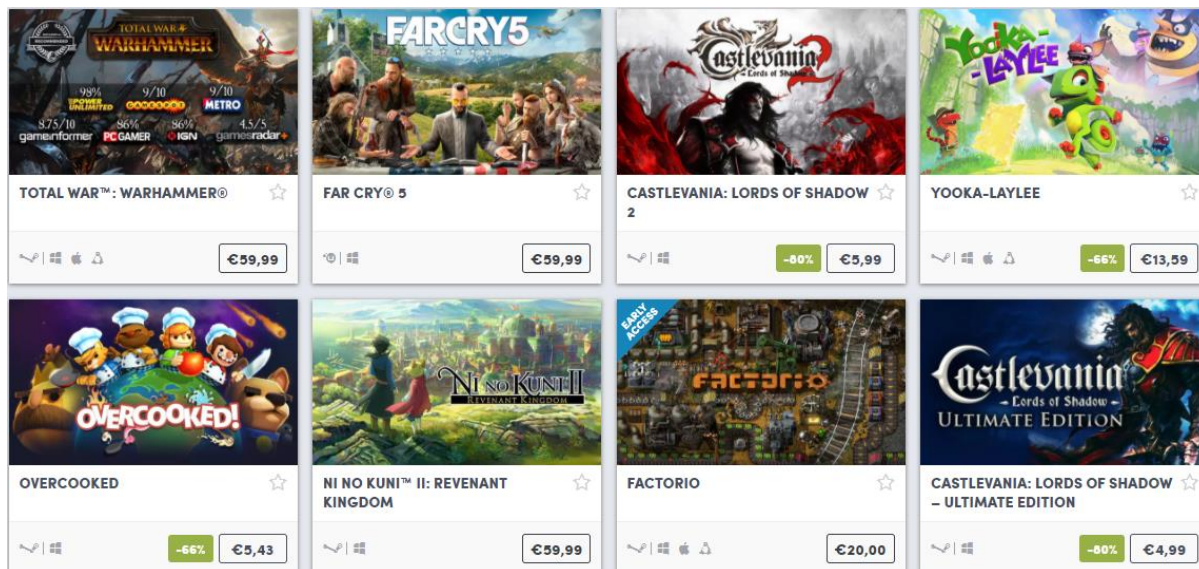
TOTAL WAR WARHAMMER

98% POWER UNLIMITED 9/10 GAMESPOT 9/10 METRO
8.75/10 gameinformer 86% PC GAMER 86% IGN 4.5/5 gamesradar+

TOTAL WAR™: WARHAMMER®

€59,99

FARCRY5

FAR CRY® 5

€59,99

Castlevania 2 Lords of Shadow

CASTLEVANIA: LORDS OF SHADOW 2

-80% €5,99

YOOKA-LAYLEE

YOOKA-LAYLEE

-66% €13,59

OVERCOOKED!

OVERCOOKED

-66% €5,43

NI NO KUNI II REVENANT KINGDOM

NI NO KUNI™ II: REVENANT KINGDOM

€59,99

EARLY ACCESS

FACTORIO

FACTORIO

€20,00

Castlevania Lords of Shadow ULTIMATE EDITION

CASTLEVANIA: LORDS OF SHADOW – ULTIMATE EDITION

-80% €4,99